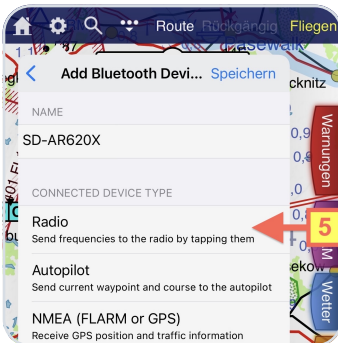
Route Rückgängig Fliegen

Add Bluetooth Devi... Speichern

NAME

SD-AR620X

CONNECTED DEVICE TYPE

Radio
Send frequencies to the radio by tapping them

Autopilot
Send current waypoint and course to the autopilot

NMEA (FLARM or GPS)
Receive GPS position and traffic information

5

Warnungen

Wetter

M

cknitz

0,9

0,9

0,9

ekow